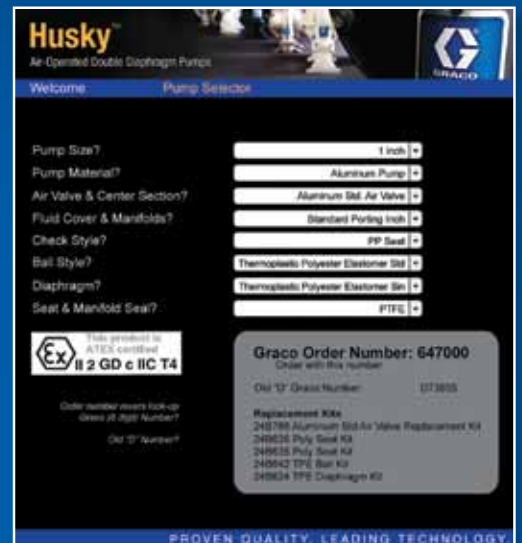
Husky™
Air-Operated Double Diaphragm Pumps

GRACO

Welcome
Pump Selector

Pump Size? 1 inch
Pump Material? Aluminum Pump
Air Valve & Center Section? Aluminum Std. Air Valve
Fluid Cover & Manifolds? Standard Porting Inch
Check Style? PP Seat
Ball Style? Thermoplastic Polyester Elastomer Std
Diaphragm? Thermoplastic Polyester Elastomer Sin
Seat & Manifold Seal? PTFE

This product is ATEX certified
II 2 GD c IIC T4

Order number revers look-up
Graco (6 digit) Number?

Old "D" Number?

Graco Order Number: 647000
Order with this number

Old "D" Graco Number: D73655

Replacement Kits
248786 Aluminum Std Air Valve Replacement Kit
248626 Poly Seal Kit
248635 Poly Seat Kit
248642 TPE Ball Kit
248624 TPE Diaphragm Kit

PROVEN QUALITY. LEADING TECHNOLOGY